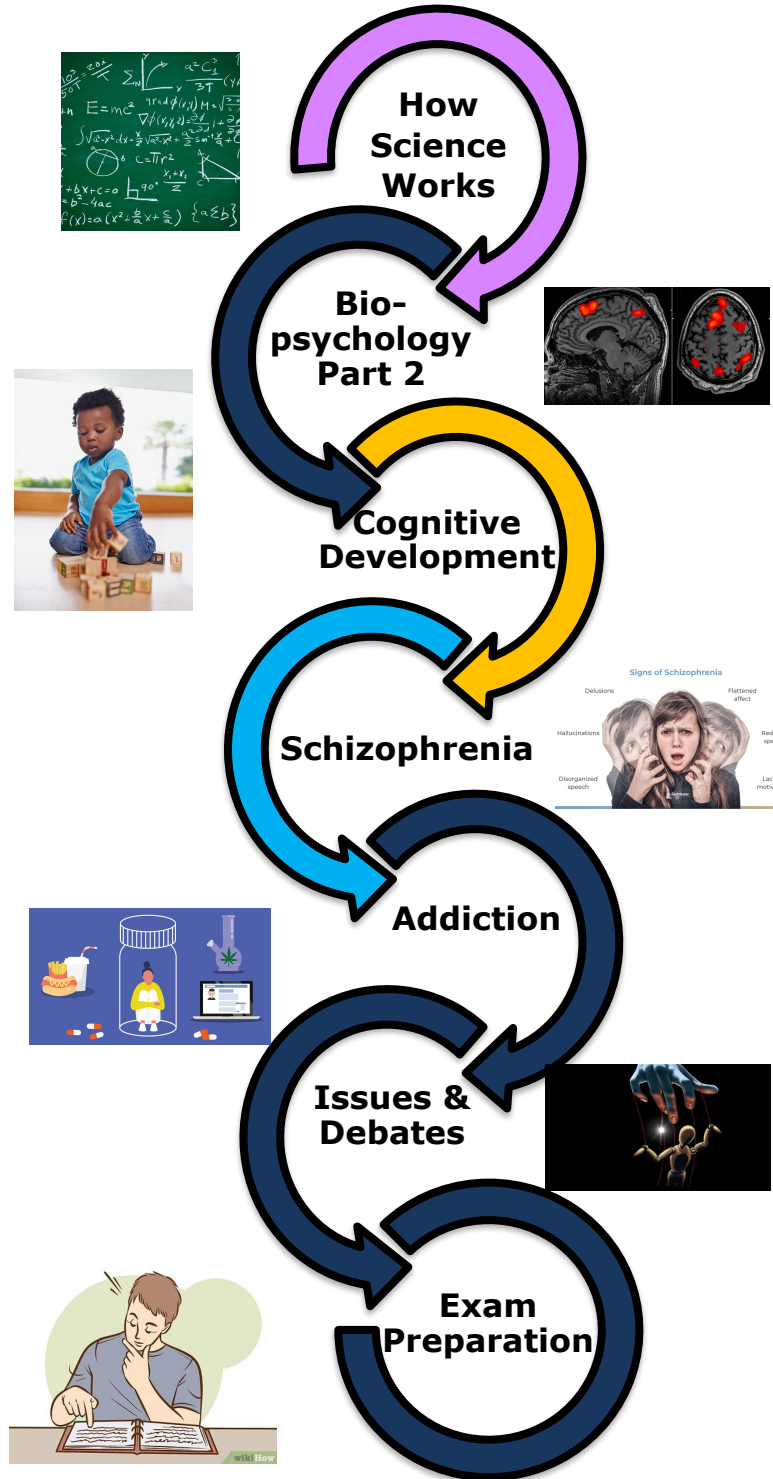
How Science Works

Bio-psychology Part 2

Cognitive Development

Signs of Schizophrenia

Delusions

Flattened affect

Hallucinations

Red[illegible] spe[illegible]

Disorganized speech

Lac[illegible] motiv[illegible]

Schizophrenia

Addiction

Issues & Debates

Exam Preparation

wikiHow